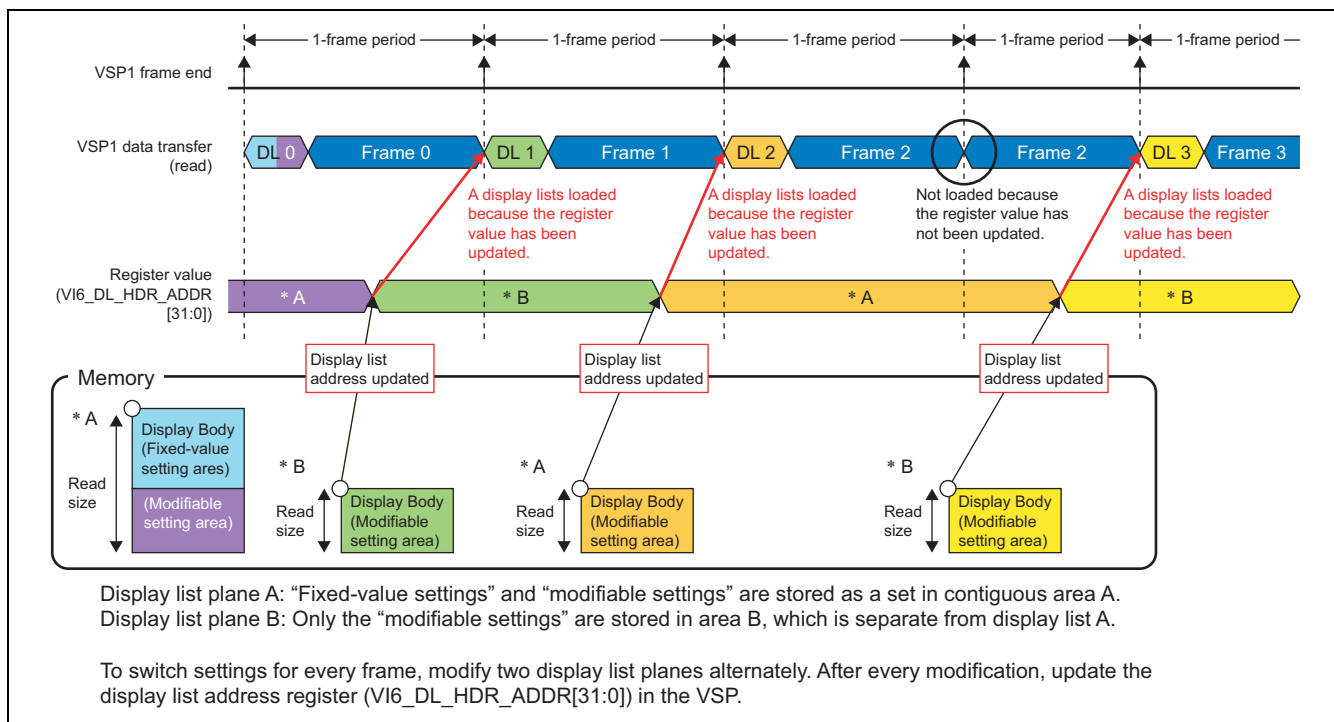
1-frame period 1-frame period 1-frame period 1-frame period 1-frame period

VSP1 frame end

VSP1 data transfer (read)

DL 0 Frame 0 DL 1 Frame 1 DL 2 Frame 2 Frame 2 DL 3 Frame 3

A display lists loaded because the register value has been updated.

A display lists loaded because the register value has been updated.

Not loaded because the register value has not been updated.

A display lists loaded because the register value has been updated.

Register value (VI6_DL_HDR_ADDR [31:0])

* A * B * A * B

Display list address updated

Display list address updated

Display list address updated

Memory

* A

Read size

Display Body (Fixed-value setting ares)

(Modifiable setting area)

* B

Read size

Display Body (Modifiable setting area)

* A

Read size

Display Body (Modifiable setting area)

* B

Read size

Display Body (Modifiable setting area)

Display list plane A: “Fixed-value settings” and “modifiable settings” are stored as a set in contiguous area A.
Display list plane B: Only the “modifiable settings” are stored in area B, which is separate from display list A.

To switch settings for every frame, modify two display list planes alternately. After every modification, update the display list address register (VI6_DL_HDR_ADDR[31:0]) in the VSP.